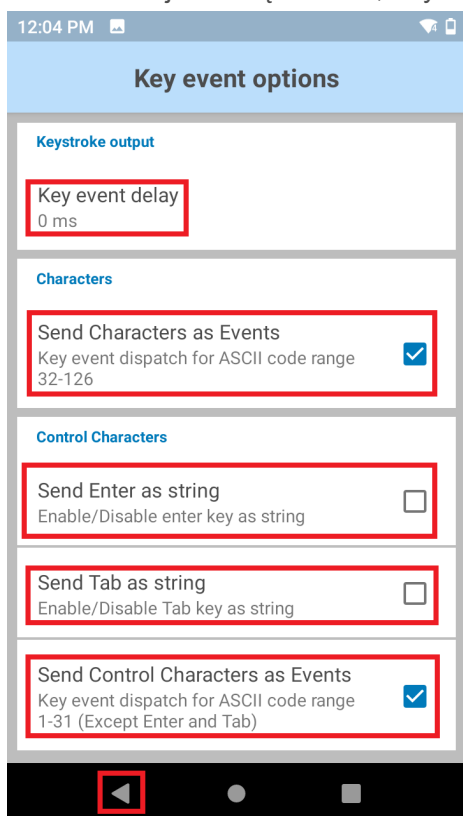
12:04 PM

Key event options

Keystroke output

Key event delay
0 ms

Characters

Send Characters as Events
Key event dispatch for ASCII code range 32-126

Control Characters

Send Enter as string
Enable/Disable enter key as string

Send Tab as string
Enable/Disable Tab key as string

Send Control Characters as Events
Key event dispatch for ASCII code range 1-31 (Except Enter and Tab)